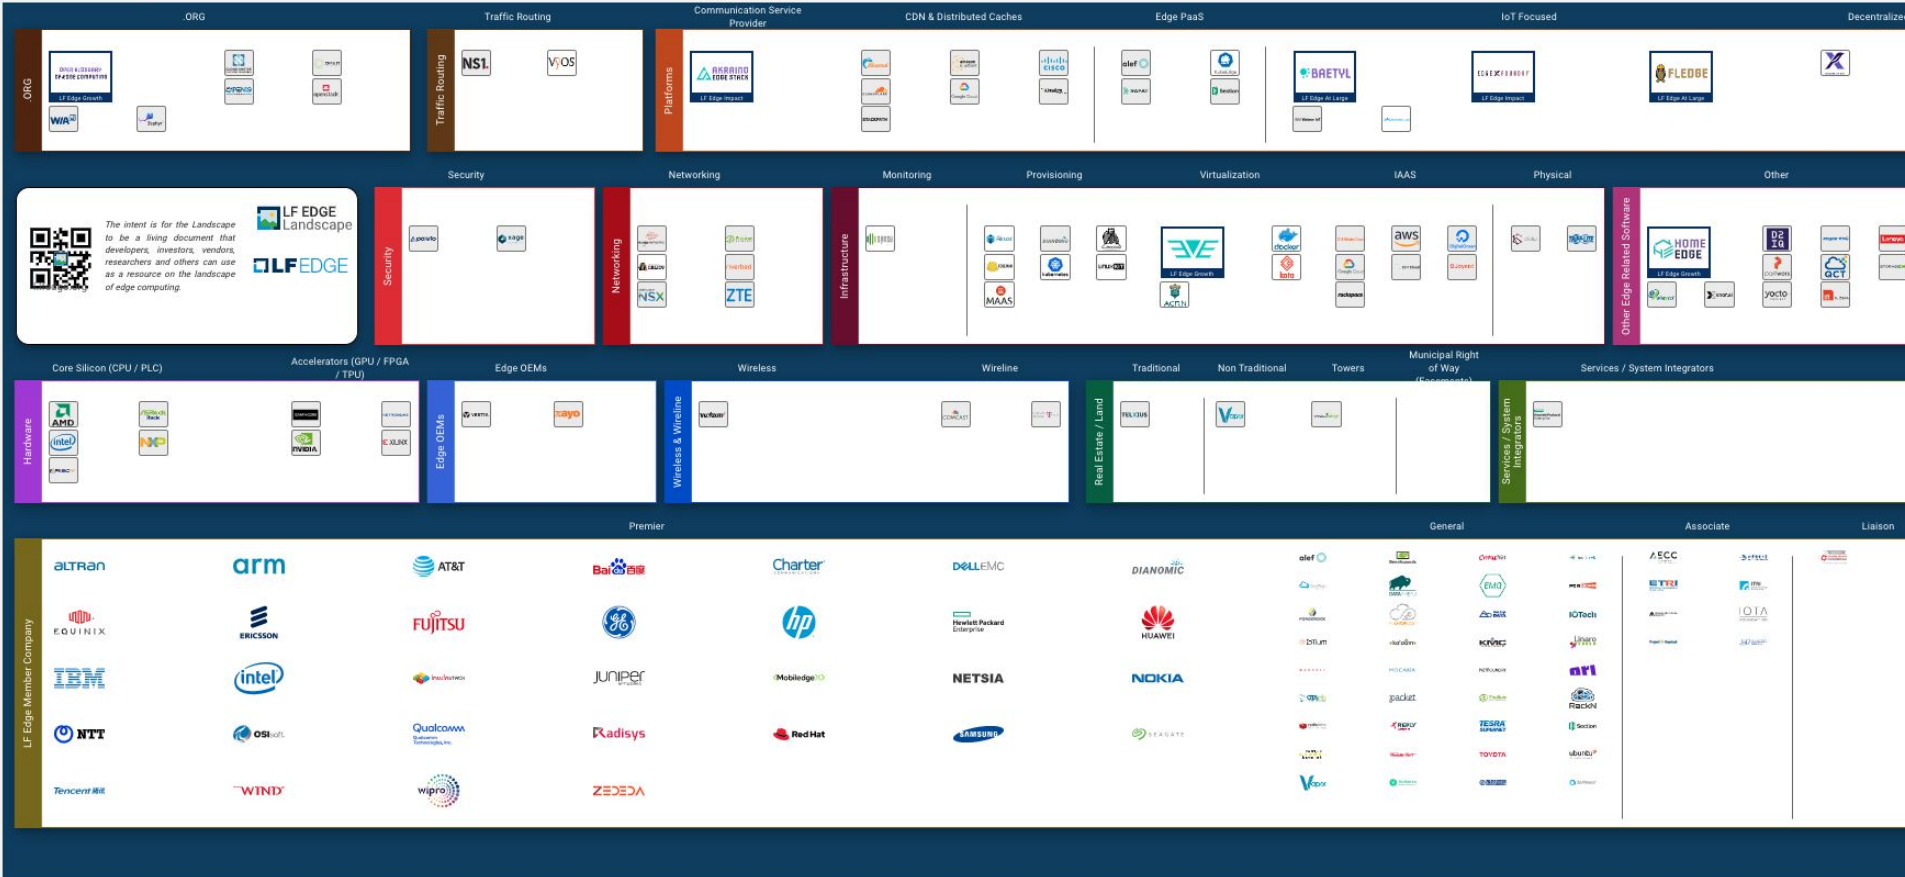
.ORG

Traffic Routing

Communication Service Provider

CDN & Distributed Caches

Edge PaaS

IoT Focused

Decentralize

.ORG

OPEN GLOSSARY OF EDGE COMPUTING

LF Edge Growth

WA

Traffic Routing

NS1.

VyOS

Platforms

AKRAINO EDGE STACK

LF Edge Impact

CISCO

alef

BAETYL

LF Edge At Large

EDGE X FOUNDRY

LF Edge Impact

FLEDGE

LF Edge At Large

Security

Networking

Monitoring

Provisioning

Virtualization

IAAS

Physical

Other

The intent is for the Landscape to be a living document that developers, investors, vendors, researchers and others can use as a resource on the landscape of edge computing.

LF EDGE Landscape

LF EDGE

Security

Networking

NSX

ZTE

Infrastructure

MAAS

EVE

LF Edge Growth

ACRN

docker

aws

Other Edge Related Software

HOME EDGE

LF Edge Growth

yocto

GCT

Core Silicon (CPU / PLC)

Accelerators (GPU / FPGA / TPU)

Edge OEMs

Wireless

Wireline

Traditional

Non Traditional

Towers

Municipal Right of Way

Services / System Integrators

Hardware

AMD

intel

NVIDIA

XILINX

Edge OEMs

zayo

Wireless & Wireline

verizon

COMCAST

Real Estate / Land

Services / System Integrators

Premier

General

Associate

Liaison

LF Edge Member Company

altran

arm

AT&T

Baidu 百度

Charter

DELL EMC

DIANOMIC

EQUINIX

ERICSSON

FUJITSU

hp

Hewlett Packard Enterprise

HUAWEI

IBM

intel

JUNIPER

Mobiledge

NETSIA

NOKIA

NTT

OSIsoft

Qualcomm

Radisys

Red Hat

SAMSUNG

SEAGATE

Tencent 腾讯

WIND

wipro

ZEDEDA

alef

Istio

packet

IOTech

Linaro

arm

RackN

TESRA

TOYOTA

ubuntu

ETRI

IOTA